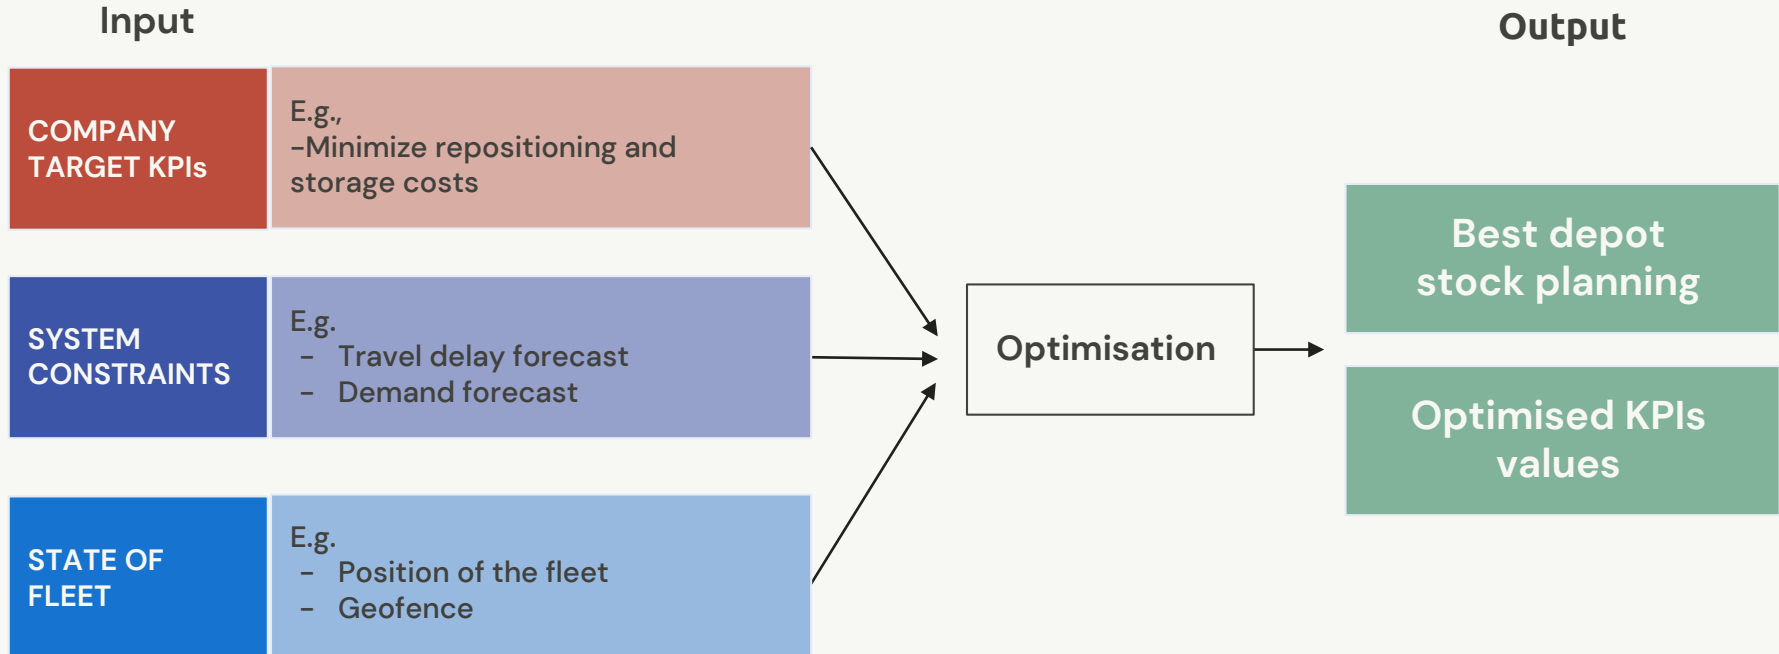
Input

Output

COMPANY TARGET KPIs

E.g.,
-Minimize repositioning and storage costs

SYSTEM CONSTRAINTS

E.g.
– Travel delay forecast
– Demand forecast

STATE OF FLEET

E.g.
– Position of the fleet
– Geofence

Optimisation

Best depot stock planning

Optimised KPIs values